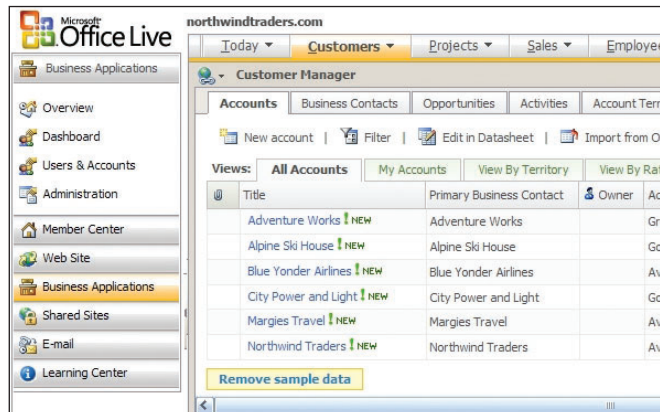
Microsoft Office Live

northwindtraders.com

Today ▾ | Customers ▾ | Projects ▾ | Sales ▾ | Employe

Business Applications

Overview
Dashboard
Users & Accounts
Administration

Member Center
Web Site
Business Applications
Shared Sites
E-mail
Learning Center

Customer Manager

Accounts | Business Contacts | Opportunities | Activities | Account Terr

New account | Filter | Edit in Datasheet | Import from O

Views: All Accounts | My Accounts | View By Territory | View By Ra

| | Title | Primary Business Contact | Owner | Ac |
|---|---|---|---|---|
| | Adventure Works ! NEW | Adventure Works | | Gr |
| | Alpine Ski House ! NEW | Alpine Ski House | | Go |
| | Blue Yonder Airlines ! NEW | Blue Yonder Airlines | | Av |
| | City Power and Light ! NEW | City Power and Light | | Go |
| | Margies Travel ! NEW | Margies Travel | | Av |
| | Northwind Traders ! NEW | Northwind Traders | | Av |

Remove sample data